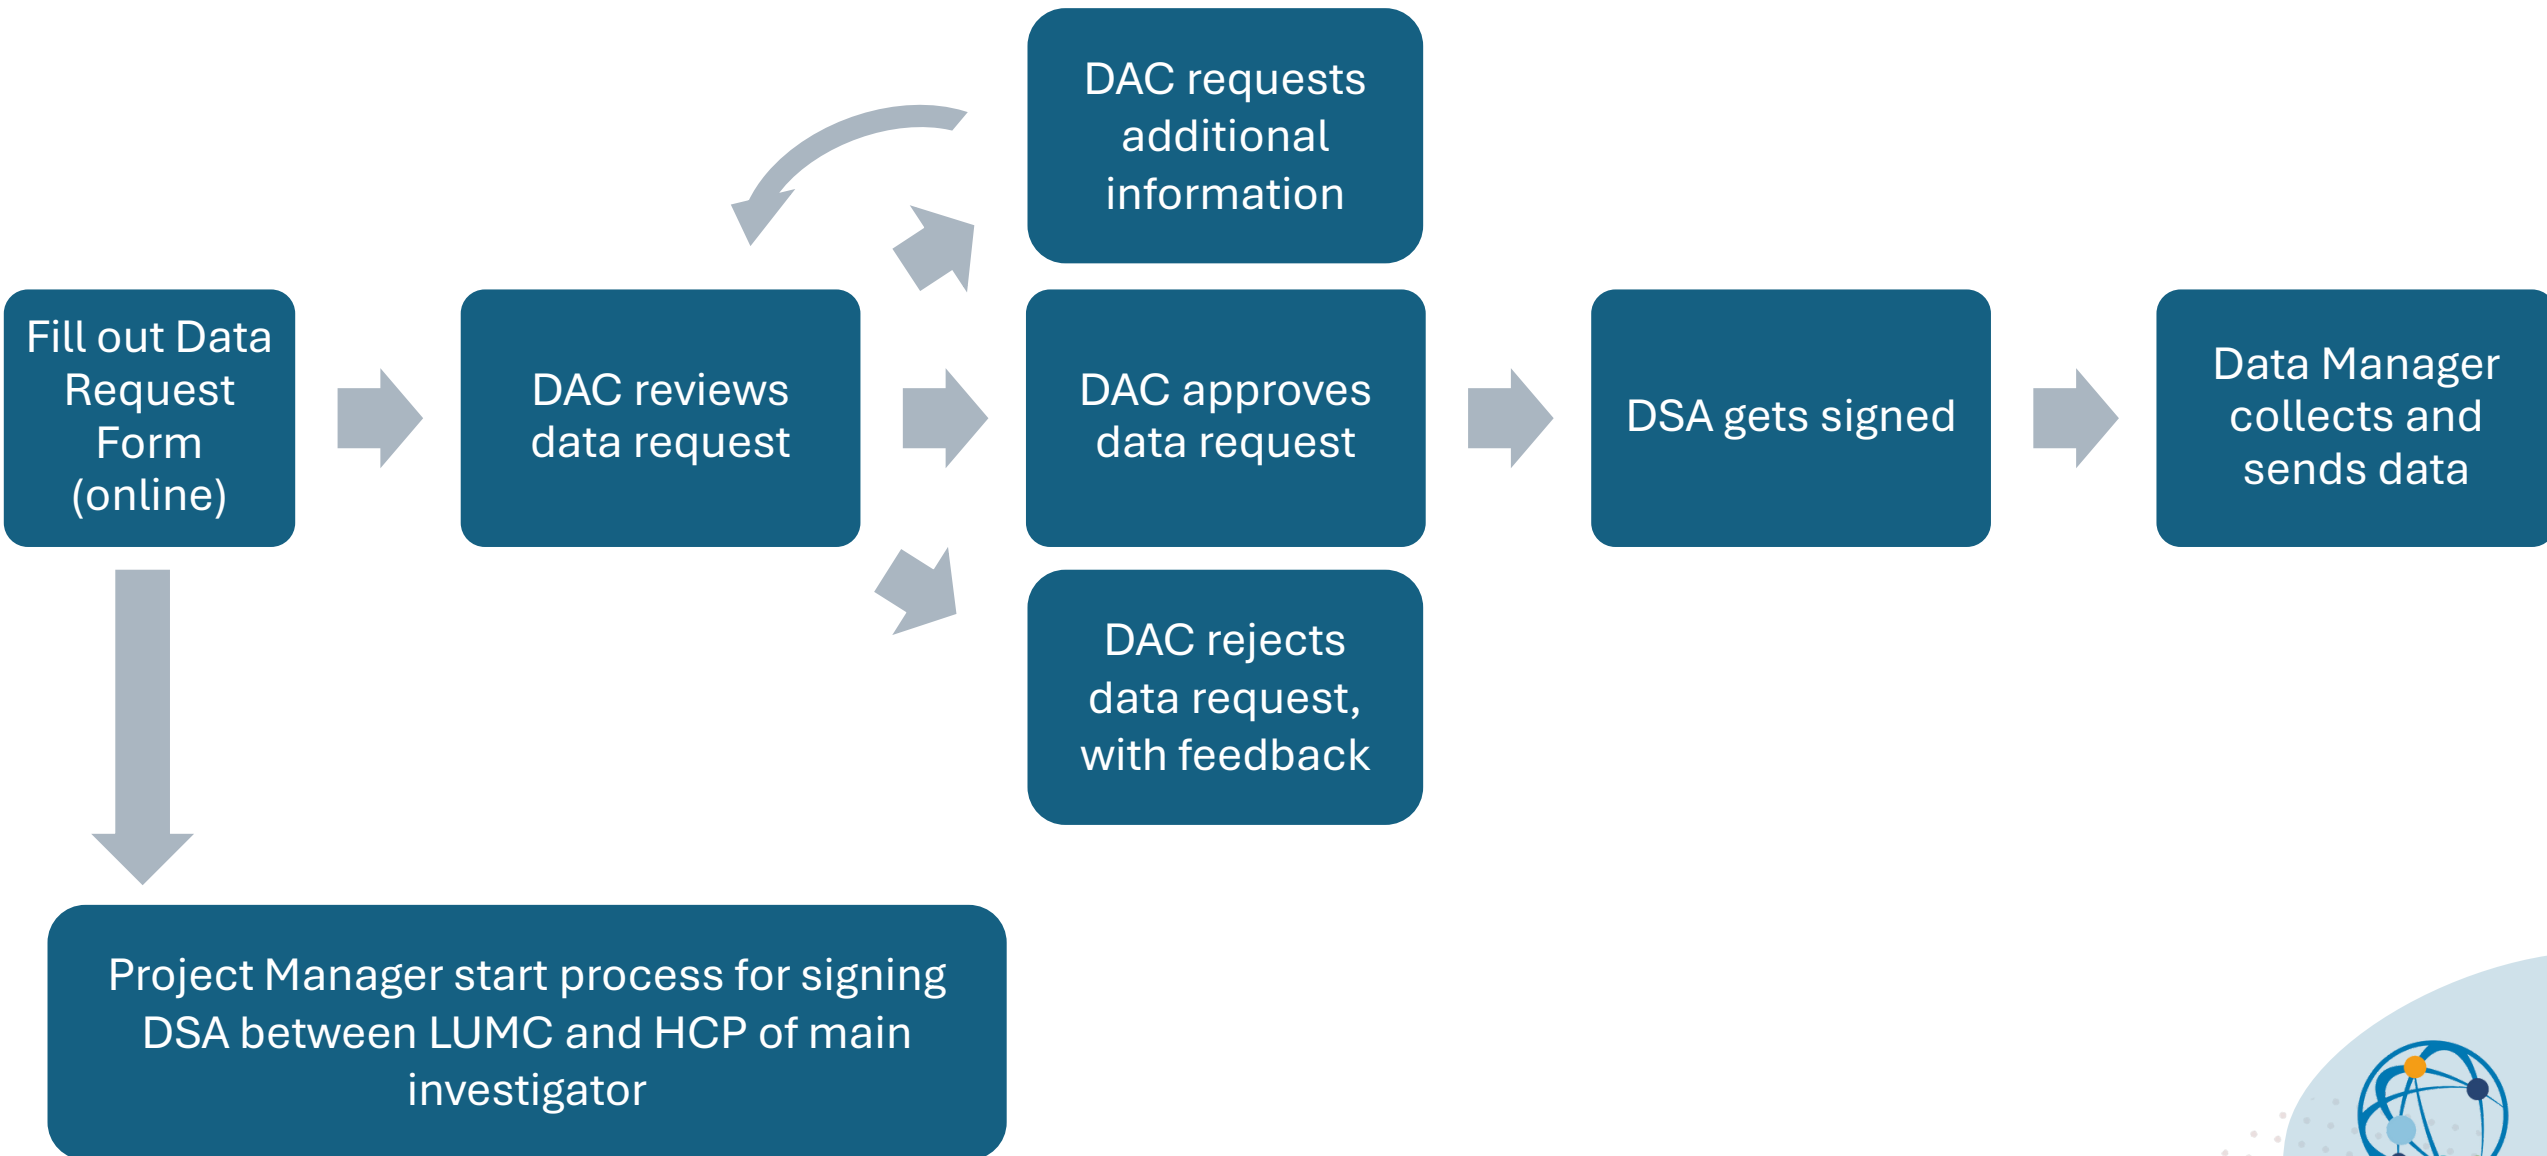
Fill out Data Request Form (online)

DAC reviews data request

DAC requests additional information

DAC approves data request

DAC rejects data request, with feedback

DSA gets signed

Data Manager collects and sends data

Project Manager start process for signing DSA between LUMC and HCP of main investigator